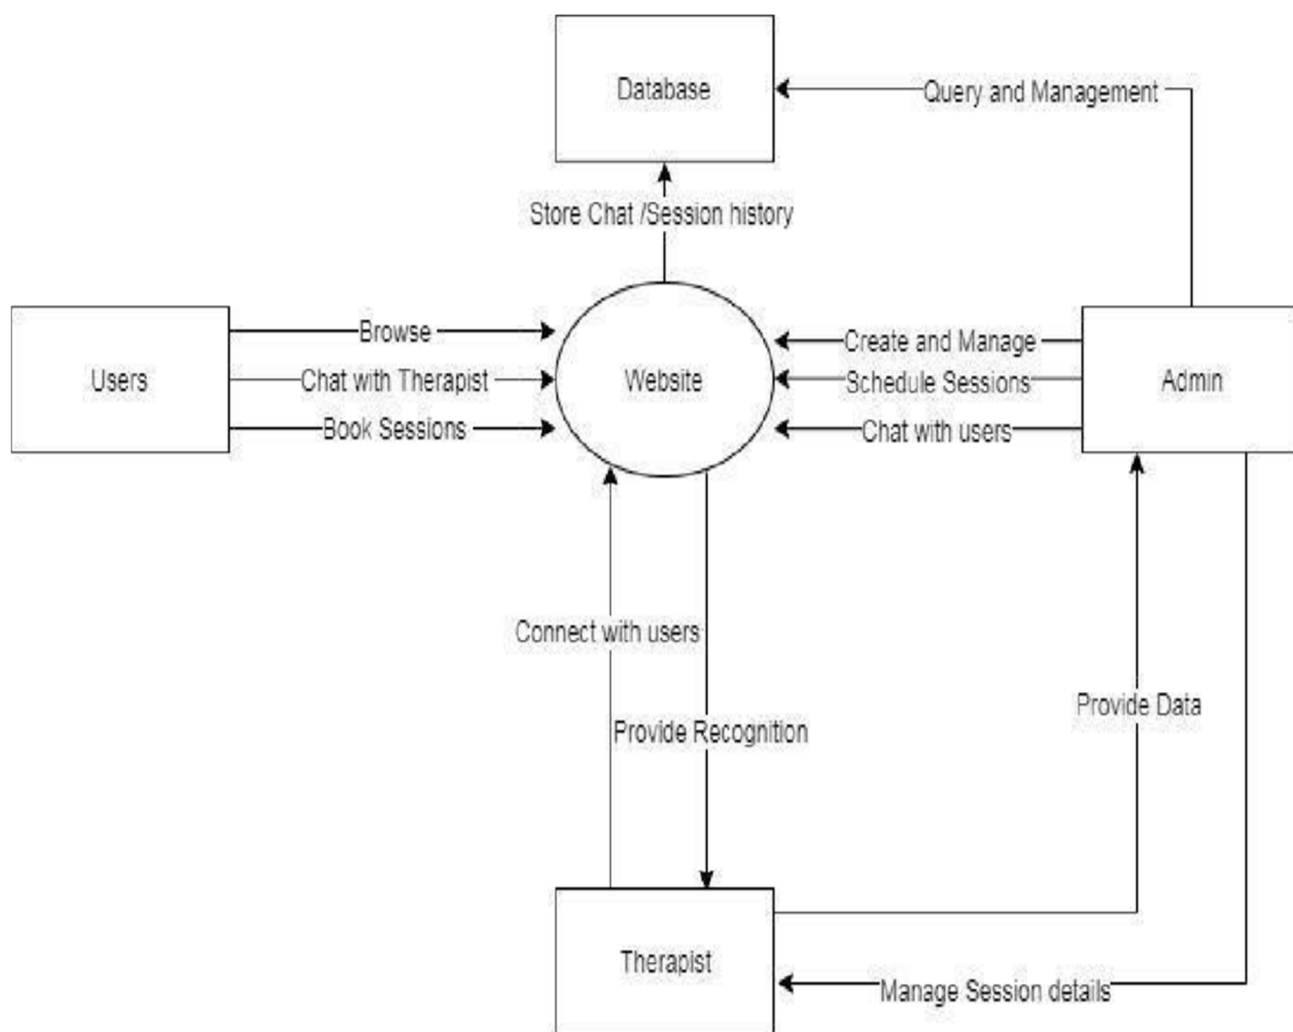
Database

Query and Management

Store Chat /Session history

Users

Browse

Chat with Therapist

Book Sessions

Website

Create and Manage

Schedule Sessions

Chat with users

Admin

Connect with users

Provide Recognition

Provide Data

Therapist

Manage Session details